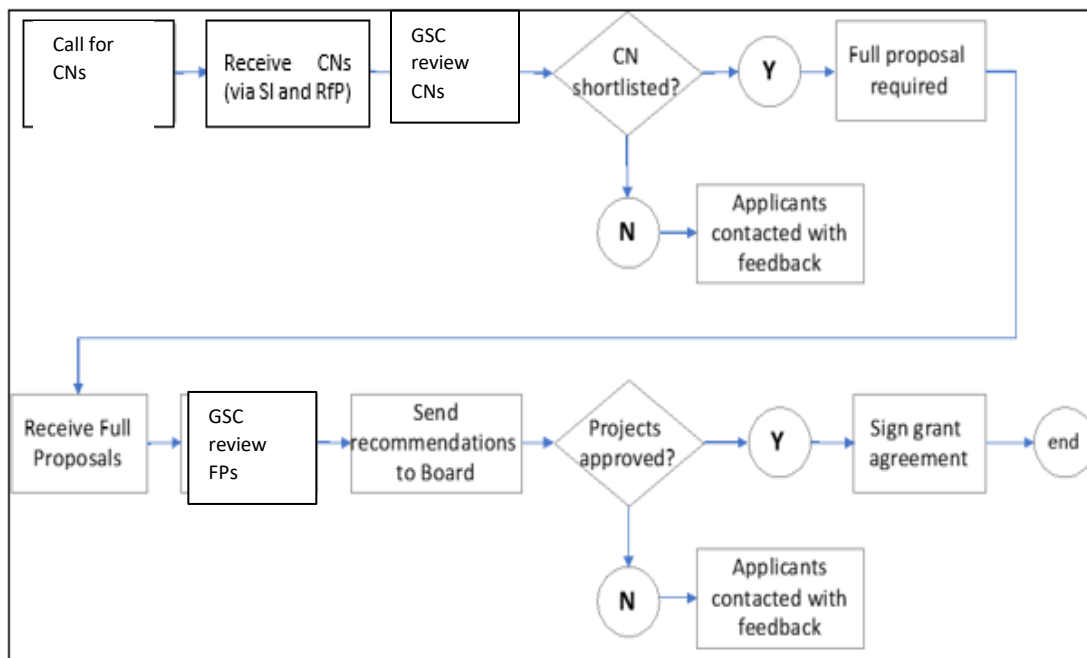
Call for CNs

Receive CNs (via SI and RfP)

GSC review CNs

CN shortlisted?

Y

Full proposal required

N

Applicants contacted with feedback

Receive Full Proposals

GSC review FPs

Send recommendations to Board

Projects approved?

Y

Sign grant agreement

end

N

Applicants contacted with feedback